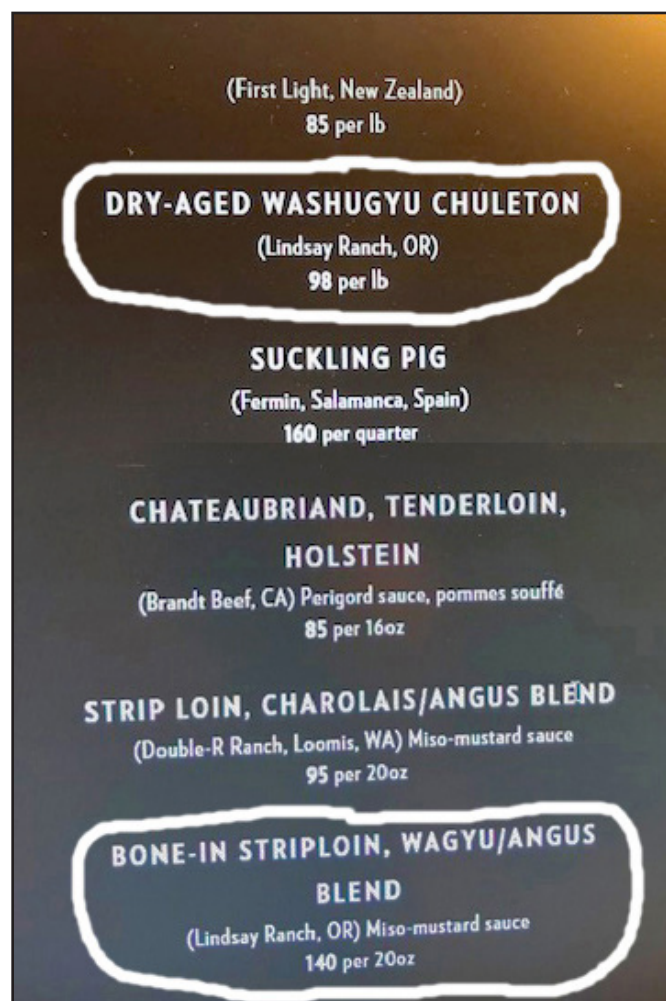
(First Light, New Zealand)
85 per lb

DRY-AGED WASHUGYU CHULETON
(Lindsay Ranch, OR)
98 per lb

SUCKLING PIG
(Fermin, Salamanca, Spain)
160 per quarter

CHATEAUBRIAND, TENDERLOIN, HOLSTEIN
(Brandt Beef, CA) Perigord sauce, pommes soufflé
85 per 16oz

STRIP LOIN, CHAROLAIS/ANGUS BLEND
(Double-R Ranch, Loomis, WA) Miso-mustard sauce
95 per 20oz

BONE-IN STRIPLOIN, WAGYU/ANGUS BLEND
(Lindsay Ranch, OR) Miso-mustard sauce
140 per 20oz